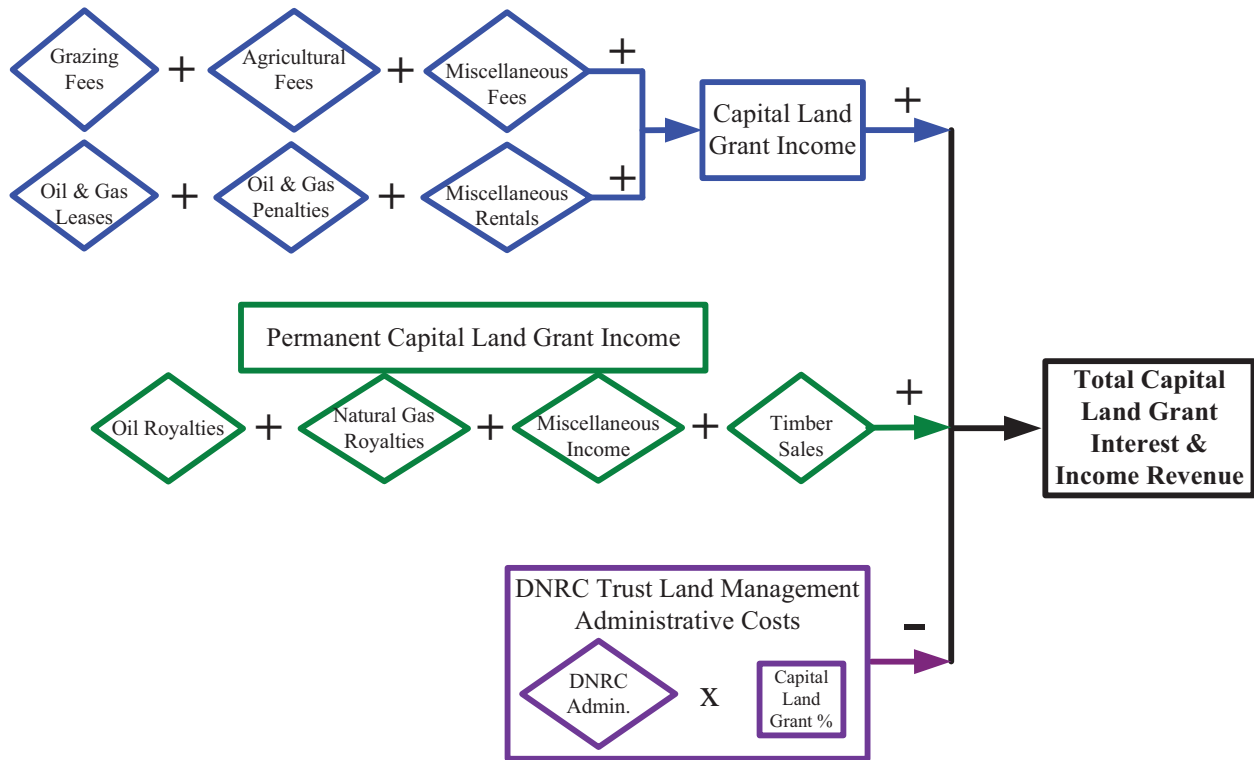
Grazing Fees + Agricultural Fees + Miscellaneous Fees +

Oil & Gas Leases + Oil & Gas Penalties + Miscellaneous Rentals +

Capital Land Grant Income +

Permanent Capital Land Grant Income

Oil Royalties + Natural Gas Royalties + Miscellaneous Income + Timber Sales +

Total Capital Land Grant Interest & Income Revenue

DNRC Trust Land Management Administrative Costs

DNRC Admin. x Capital Land Grant %

-